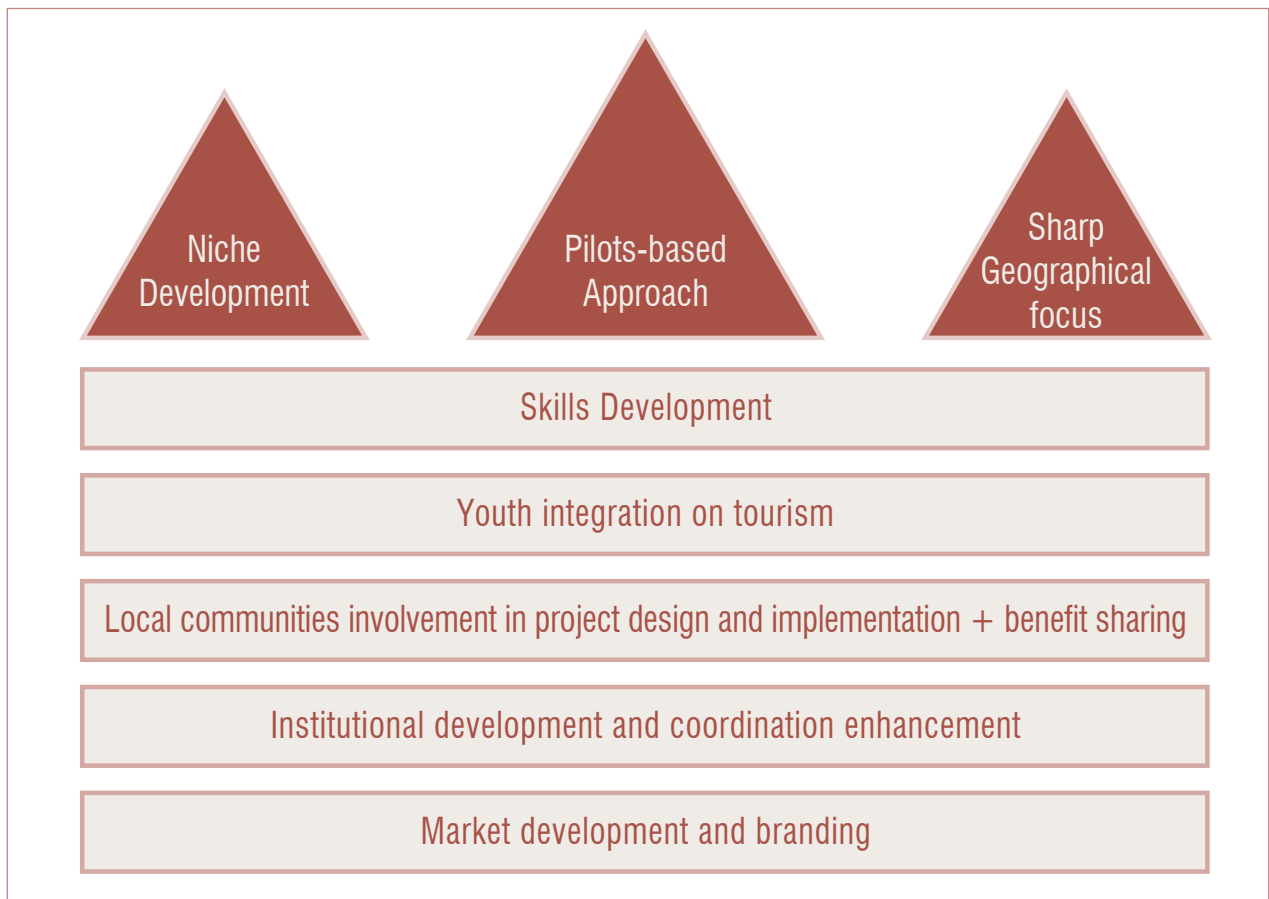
Niche Development

Pilots-based Approach

Sharp Geographical focus

Skills Development

Youth integration on tourism

Local communities involvement in project design and implementation + benefit sharing

Institutional development and coordination enhancement

Market development and branding